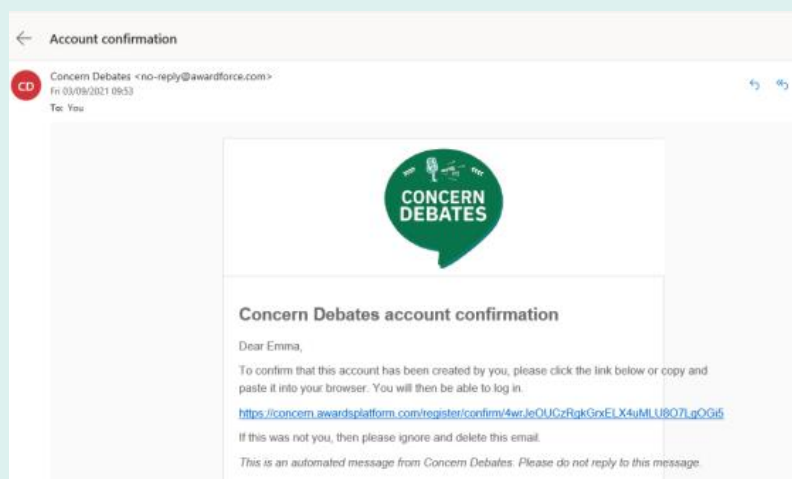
Account confirmation

CD

Concern Debates <no-reply@awardforce.com>
Fri 03/09/2021 09:53
To: You

CONCERN DEBATES

Concern Debates account confirmation

Dear Emma,

To confirm that this account has been created by you, please click the link below or copy and paste it into your browser. You will then be able to log in.

https://concern.awardsplatform.com/register/confirm/4wrJeOUCzRgkGrxELX4uMLU8O7LgOGi5

If this was not you, then please ignore and delete this email.

This is an automated message from Concern Debates. Please do not reply to this message.